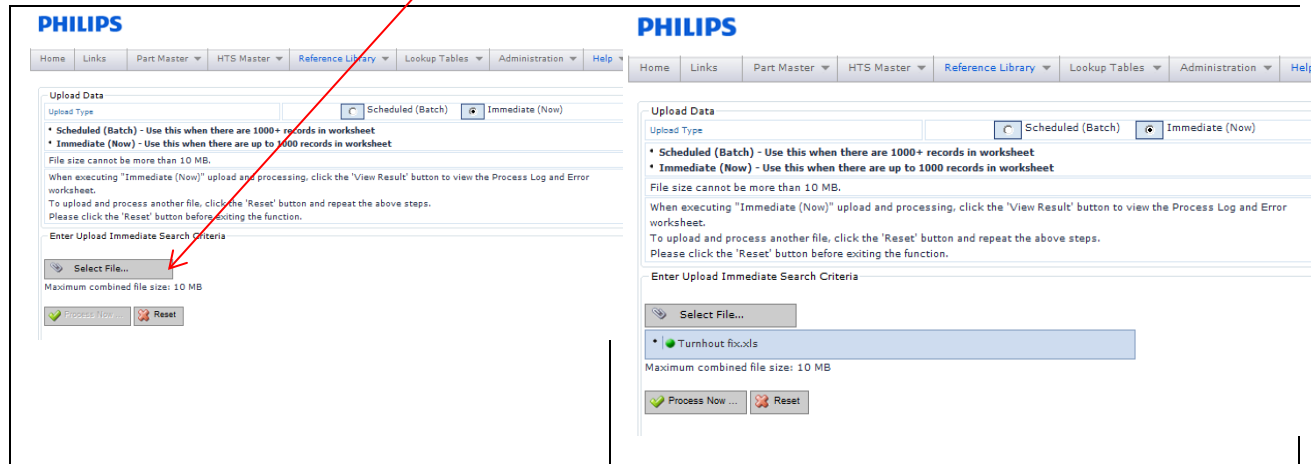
PHILIPS

Home | Links | Part Master | HTS Master | Reference Library | Lookup Tables | Administration | Help

Upload Data
Upload Type | Scheduled (Batch) | Immediate (Now)
• Scheduled (Batch) - Use this when there are 1000+ records in worksheet
• Immediate (Now) - Use this when there are up to 1000 records in worksheet
File size cannot be more than 10 MB.
When executing "Immediate (Now)" upload and processing, click the 'View Result' button to view the Process Log and Error worksheet.
To upload and process another file, click the 'Reset' button and repeat the above steps.
Please click the 'Reset' button before exiting the function.
Enter Upload Immediate Search Criteria
Select File...
Maximum combined file size: 10 MB
Process Now ... | Reset

PHILIPS

Home | Links | Part Master | HTS Master | Reference Library | Lookup Tables | Administration | Help

Upload Data
Upload Type | Scheduled (Batch) | Immediate (Now)
• Scheduled (Batch) - Use this when there are 1000+ records in worksheet
• Immediate (Now) - Use this when there are up to 1000 records in worksheet
File size cannot be more than 10 MB.
When executing "Immediate (Now)" upload and processing, click the 'View Result' button to view the Process Log and Error worksheet.
To upload and process another file, click the 'Reset' button and repeat the above steps.
Please click the 'Reset' button before exiting the function.
Enter Upload Immediate Search Criteria
Select File...
• Turnhout fix.xls
Maximum combined file size: 10 MB
Process Now ... | Reset